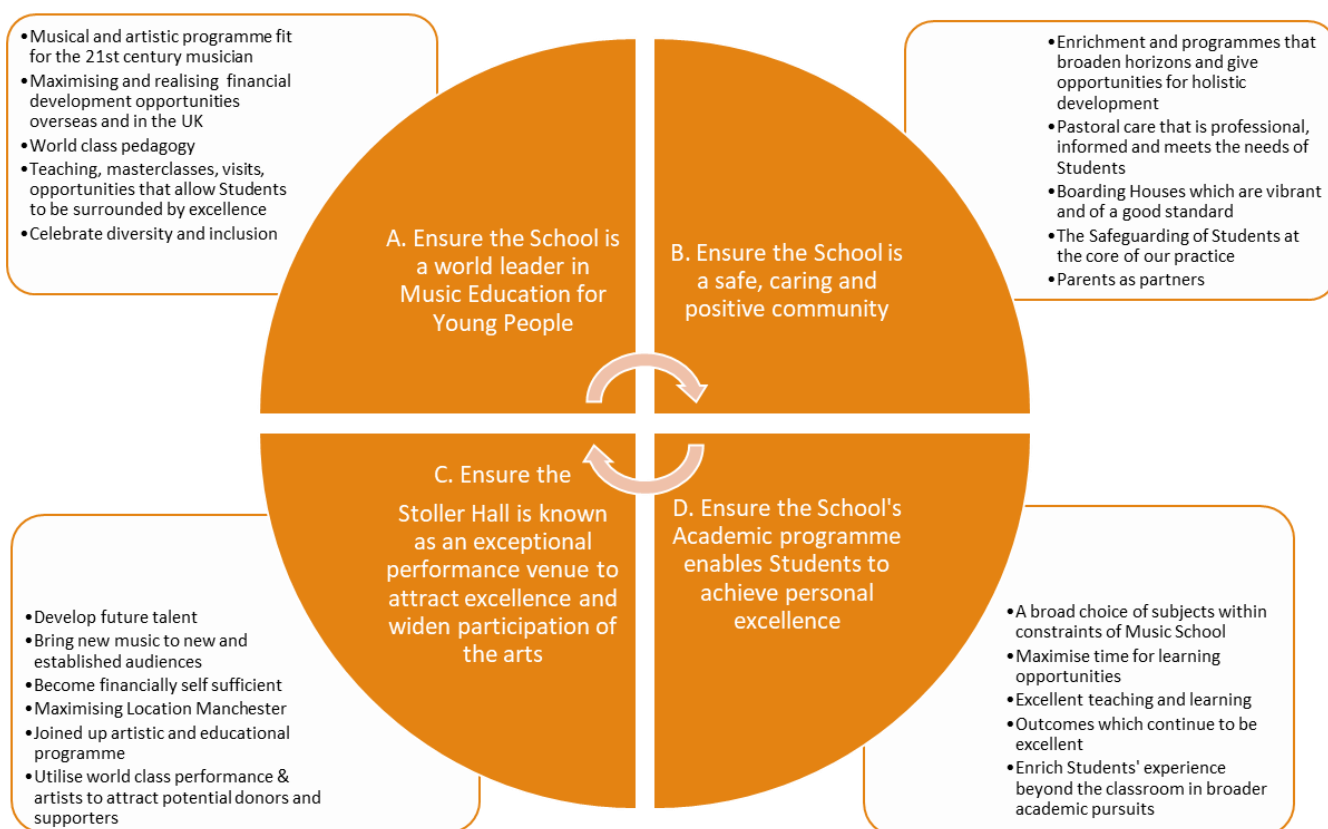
•Musical and artistic programme fit for the 21st century musician
•Maximising and realising financial development opportunities overseas and in the UK
•World class pedagogy
•Teaching, masterclasses, visits, opportunities that allow Students to be surrounded by excellence
•Celebrate diversity and inclusion

A. Ensure the School is a world leader in Music Education for Young People

B. Ensure the School is a safe, caring and positive community

•Enrichment and programmes that broaden horizons and give opportunities for holistic development
•Pastoral care that is professional, informed and meets the needs of Students
•Boarding Houses which are vibrant and of a good standard
•The Safeguarding of Students at the core of our practice
•Parents as partners

C. Ensure the Stoller Hall is known as an exceptional performance venue to attract excellence and widen participation of the arts

D. Ensure the School's Academic programme enables Students to achieve personal excellence

•Develop future talent
•Bring new music to new and established audiences
•Become financially self sufficient
•Maximising Location Manchester
•Joined up artistic and educational programme
•Utilise world class performance & artists to attract potential donors and supporters

•A broad choice of subjects within constraints of Music School
•Maximise time for learning opportunities
•Excellent teaching and learning
•Outcomes which continue to be excellent
•Enrich Students' experience beyond the classroom in broader academic pursuits